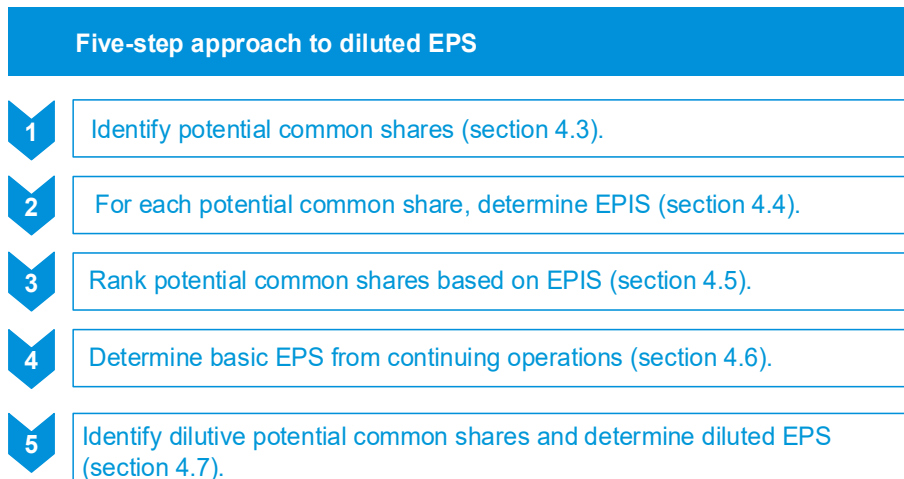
Five-step approach to diluted EPS

1

Identify potential common shares (section 4.3).

2

For each potential common share, determine EPIS (section 4.4).

3

Rank potential common shares based on EPIS (section 4.5).

4

Determine basic EPS from continuing operations (section 4.6).

5

Identify dilutive potential common shares and determine diluted EPS (section 4.7).